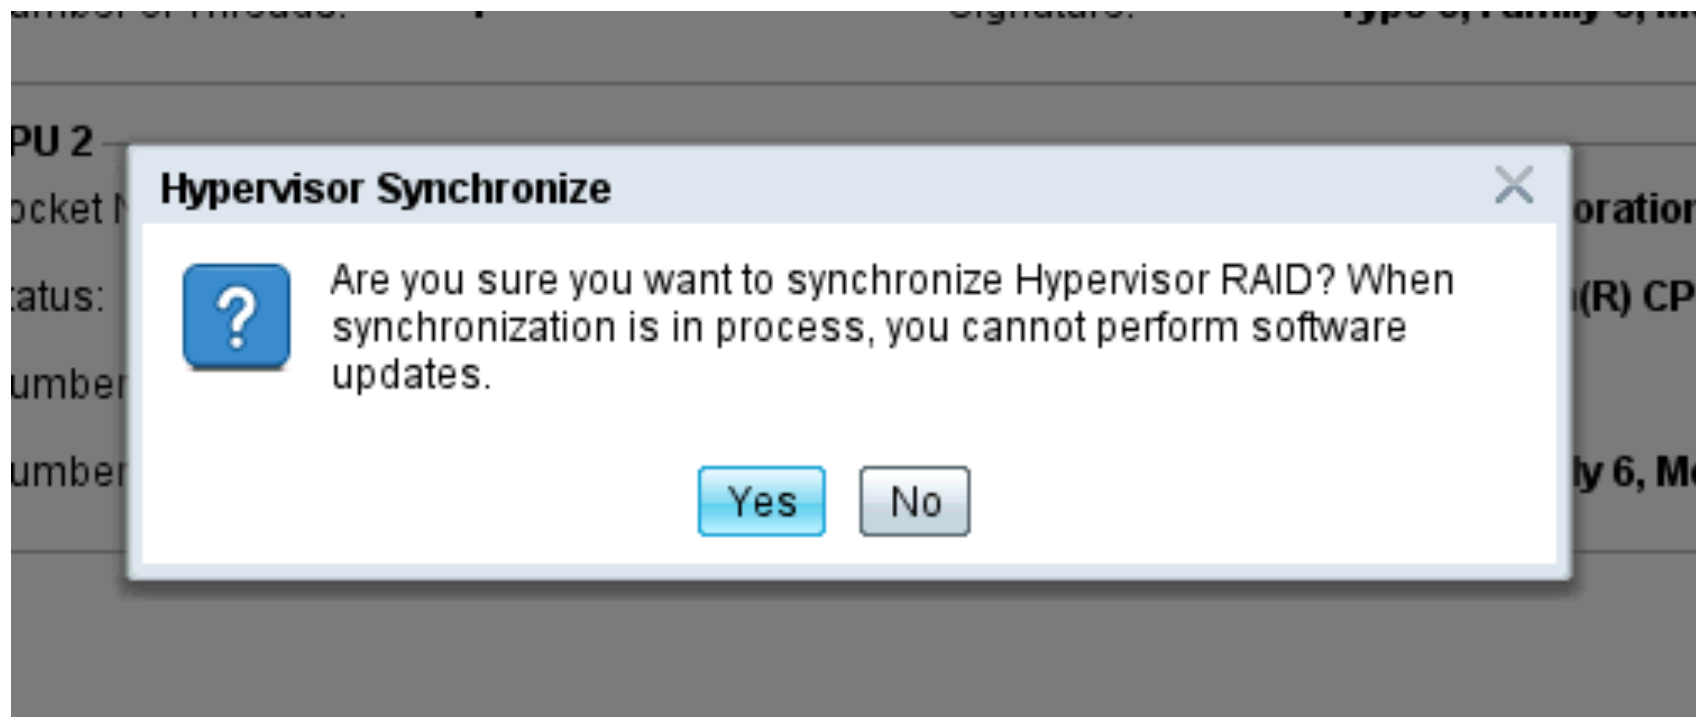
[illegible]

PU 2

ocket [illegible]

atus:

umber

umber

oration

(R) CP

ly 6, M

Hypervisor Synchronize

Are you sure you want to synchronize Hypervisor RAID? When synchronization is in process, you cannot perform software updates.

Yes

No